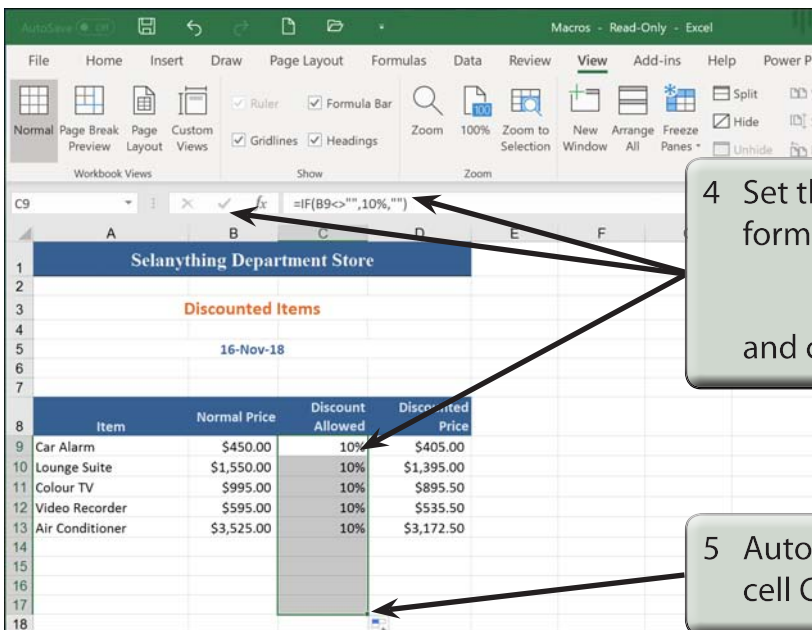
AutoSave Off
Macros - Read-Only - Excel

File Home Insert Draw Page Layout Formulas Data Review View Add-ins Help Power P

Normal Page Break Preview Page Layout Custom Views
Workbook Views
Ruler Formula Bar Gridlines Headings
Show
Zoom 100% Zoom to Selection
Zoom
New Window Arrange All Freeze Panes
Split Hide Unhide

C9 =IF(B9<>"",10%,"")

| | A | B | C | D | E | F |
|---|---|---|---|---|---|---|
| 1 | Selanything Department Store | | | | | |
| 2 | | | | | | |
| 3 | Discounted Items | | | | | |
| 4 | | | | | | |
| 5 | 16-Nov-18 | | | | | |
| 6 | | | | | | |
| 7 | | | | | | |
| 8 | Item | Normal Price | Discount Allowed | Discounted Price | | |
| 9 | Car Alarm | $450.00 | 10% | $405.00 | | |
| 10 | Lounge Suite | $1,550.00 | 10% | $1,395.00 | | |
| 11 | Colour TV | $995.00 | 10% | $895.50 | | |
| 12 | Video Recorder | $595.00 | 10% | $535.50 | | |
| 13 | Air Conditioner | $3,525.00 | 10% | $3,172.50 | | |
| 14 | | | | | | |
| 15 | | | | | | |
| 16 | | | | | | |
| 17 | | | | | | |
| 18 | | | | | | |

4 Set th form
and c

5 Auto cell C